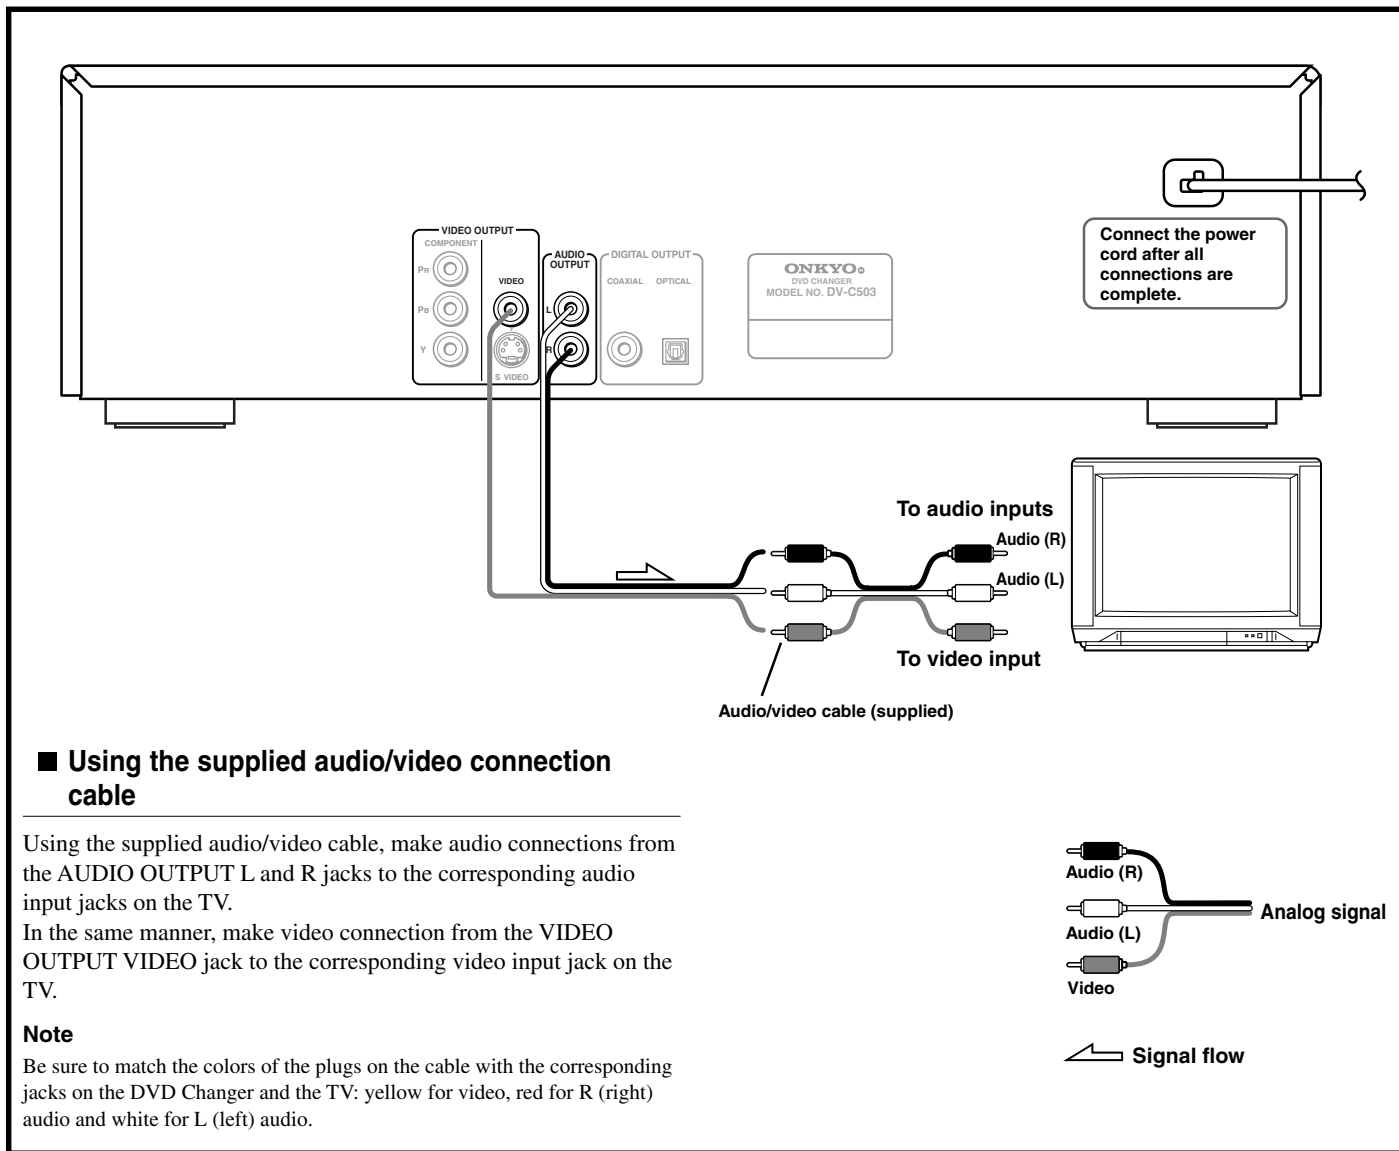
VIDEO OUTPUT
COMPONENT
PR
PB
Y
VIDEO
S VIDEO
AUDIO OUTPUT
L
R
DIGITAL OUTPUT
COAXIAL
OPTICAL
ONKYO
DVD CHANGER
MODEL NO. DV-C503

Connect the power cord after all connections are complete.

To audio inputs
Audio (R)
Audio (L)
To video input
Audio/video cable (supplied)

■ Using the supplied audio/video connection cable

Using the supplied audio/video cable, make audio connections from the AUDIO OUTPUT L and R jacks to the corresponding audio input jacks on the TV.
In the same manner, make video connection from the VIDEO OUTPUT VIDEO jack to the corresponding video input jack on the TV.

Note
Be sure to match the colors of the plugs on the cable with the corresponding jacks on the DVD Changer and the TV: yellow for video, red for R (right) audio and white for L (left) audio.

Audio (R)
Audio (L)
Video
Analog signal

Signal flow